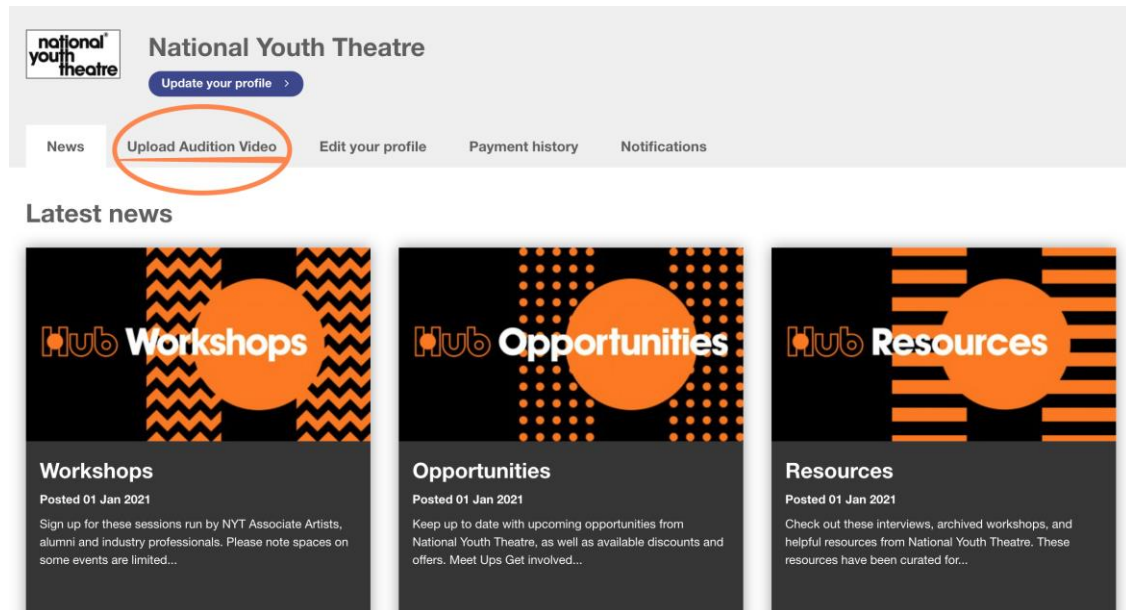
national youth theatre

National Youth Theatre

Update your profile >

News | Upload Audition Video | Edit your profile | Payment history | Notifications

Latest news

Hub Workshops

Workshops

Posted 01 Jan 2021

Sign up for these sessions run by NYT Associate Artists, alumni and industry professionals. Please note spaces on some events are limited...

Hub Opportunities

Opportunities

Posted 01 Jan 2021

Keep up to date with upcoming opportunities from National Youth Theatre, as well as available discounts and offers. Meet Ups Get involved...

Hub Resources

Resources

Posted 01 Jan 2021

Check out these interviews, archived workshops, and helpful resources from National Youth Theatre. These resources have been curated for...